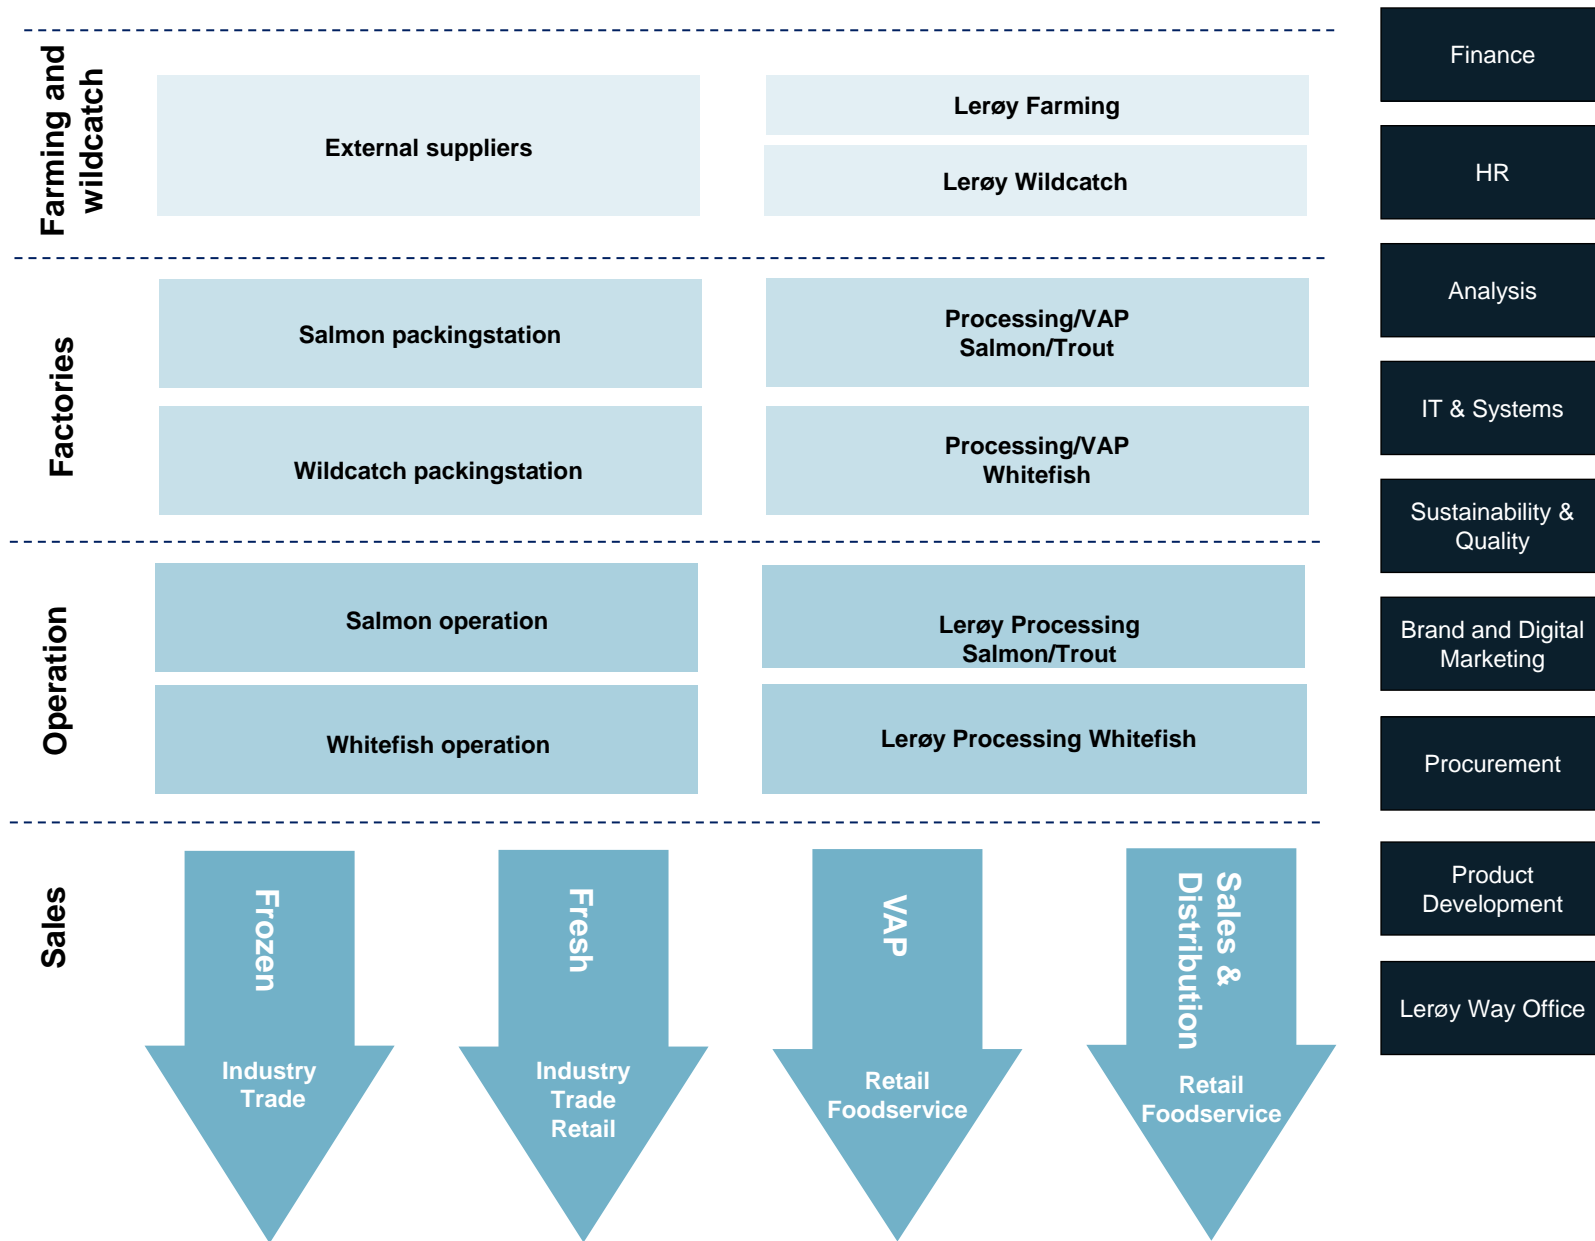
Farming and wildcatch

External suppliers

Lerøy Farming

Lerøy Wildcatch

Factories

Salmon packingstation

Processing/VAP Salmon/Trout

Wildcatch packingstation

Processing/VAP Whitefish

Operation

Salmon operation

Lerøy Processing Salmon/Trout

Whitefish operation

Lerøy Processing Whitefish

Sales

Frozen

Industry Trade

Fresh

Industry Trade Retail

VAP

Retail Foodservice

Sales & Distribution

Retail Foodservice

Finance

HR

Analysis

IT & Systems

Sustainability & Quality

Brand and Digital Marketing

Procurement

Product Development

Lerøy Way Office